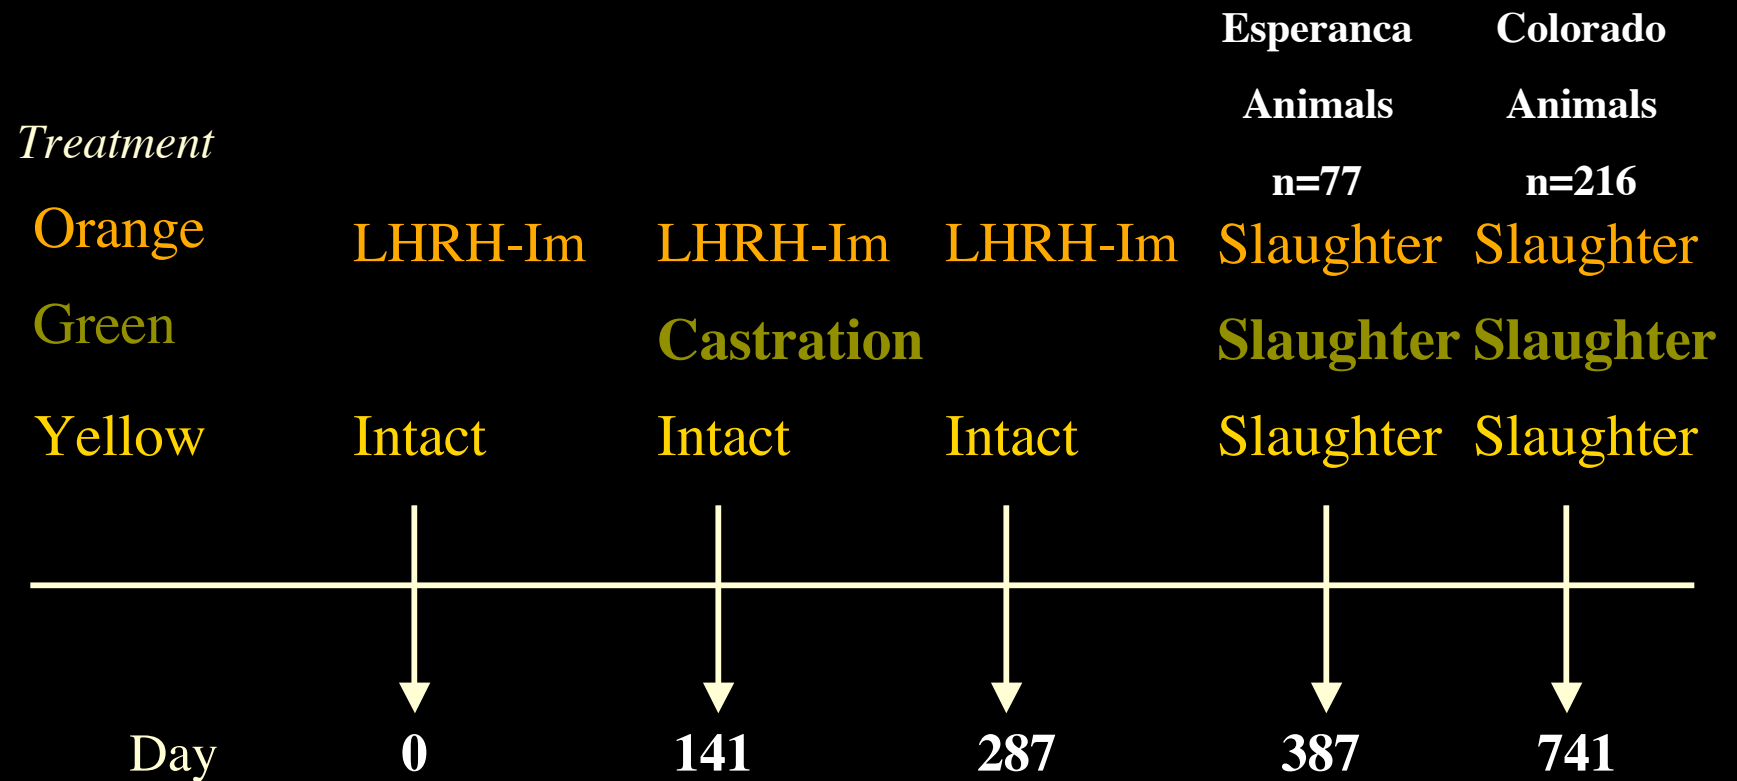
| Treatment | | | | Esperanca Animals n=77 | Colorado Animals n=216 |
|---|---|---|---|---|---|
| Orange | LHRH-Im | LHRH-Im | LHRH-Im | Slaughter | Slaughter |
| Green | | Castration | | Slaughter | Slaughter |
| Yellow | Intact | Intact | Intact | Slaughter | Slaughter |
| Day | 0 | 141 | 287 | 387 | 741 |